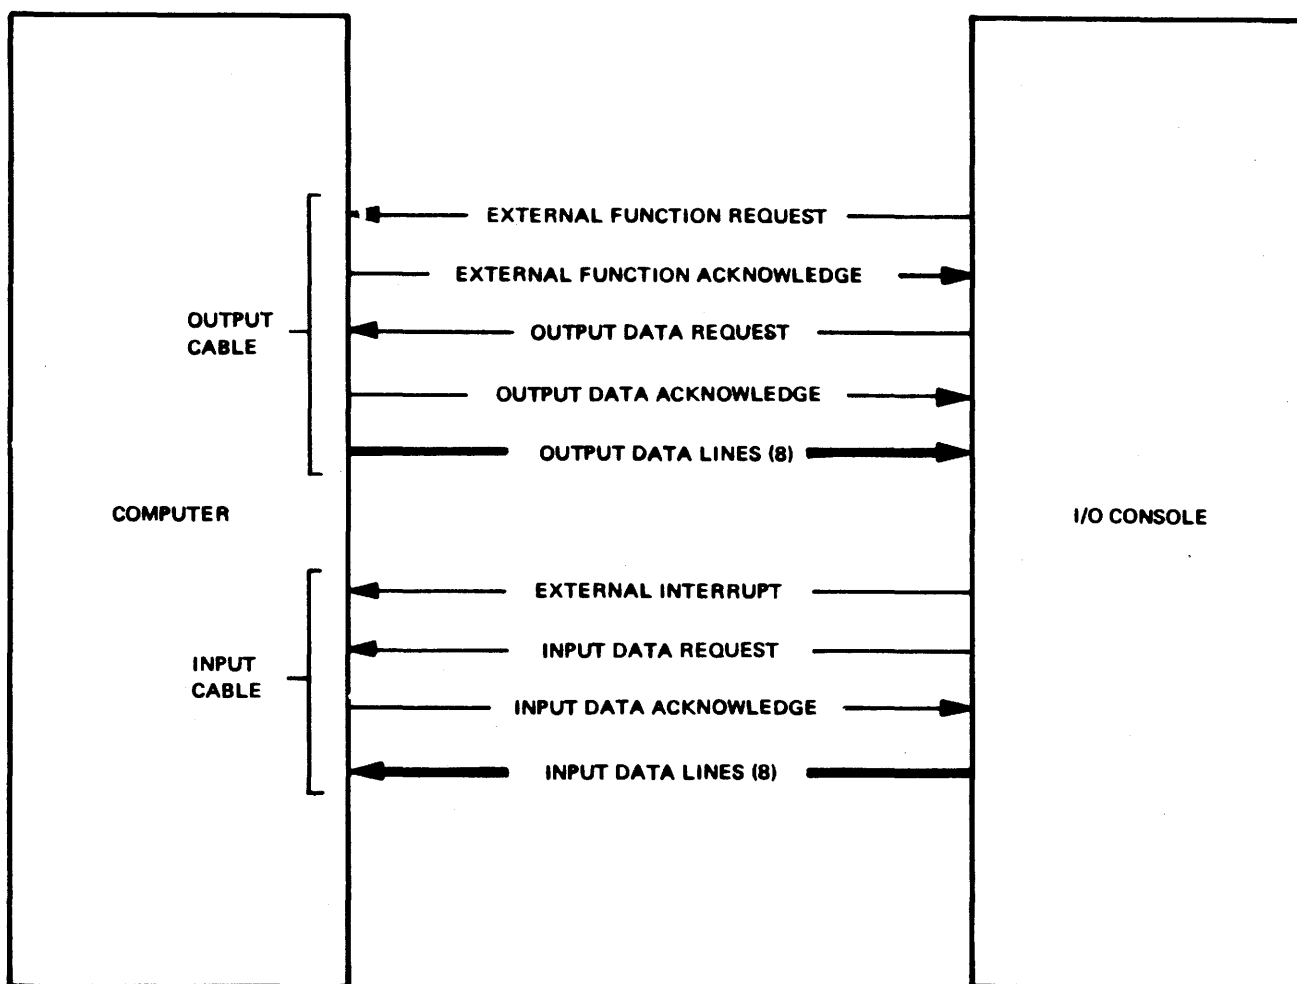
EXTERNAL FUNCTION REQUEST

EXTERNAL FUNCTION ACKNOWLEDGE

OUTPUT CABLE

OUTPUT DATA REQUEST

OUTPUT DATA ACKNOWLEDGE

OUTPUT DATA LINES (8)

COMPUTER

I/O CONSOLE

EXTERNAL INTERRUPT

INPUT DATA REQUEST

INPUT CABLE

INPUT DATA ACKNOWLEDGE

INPUT DATA LINES (8)